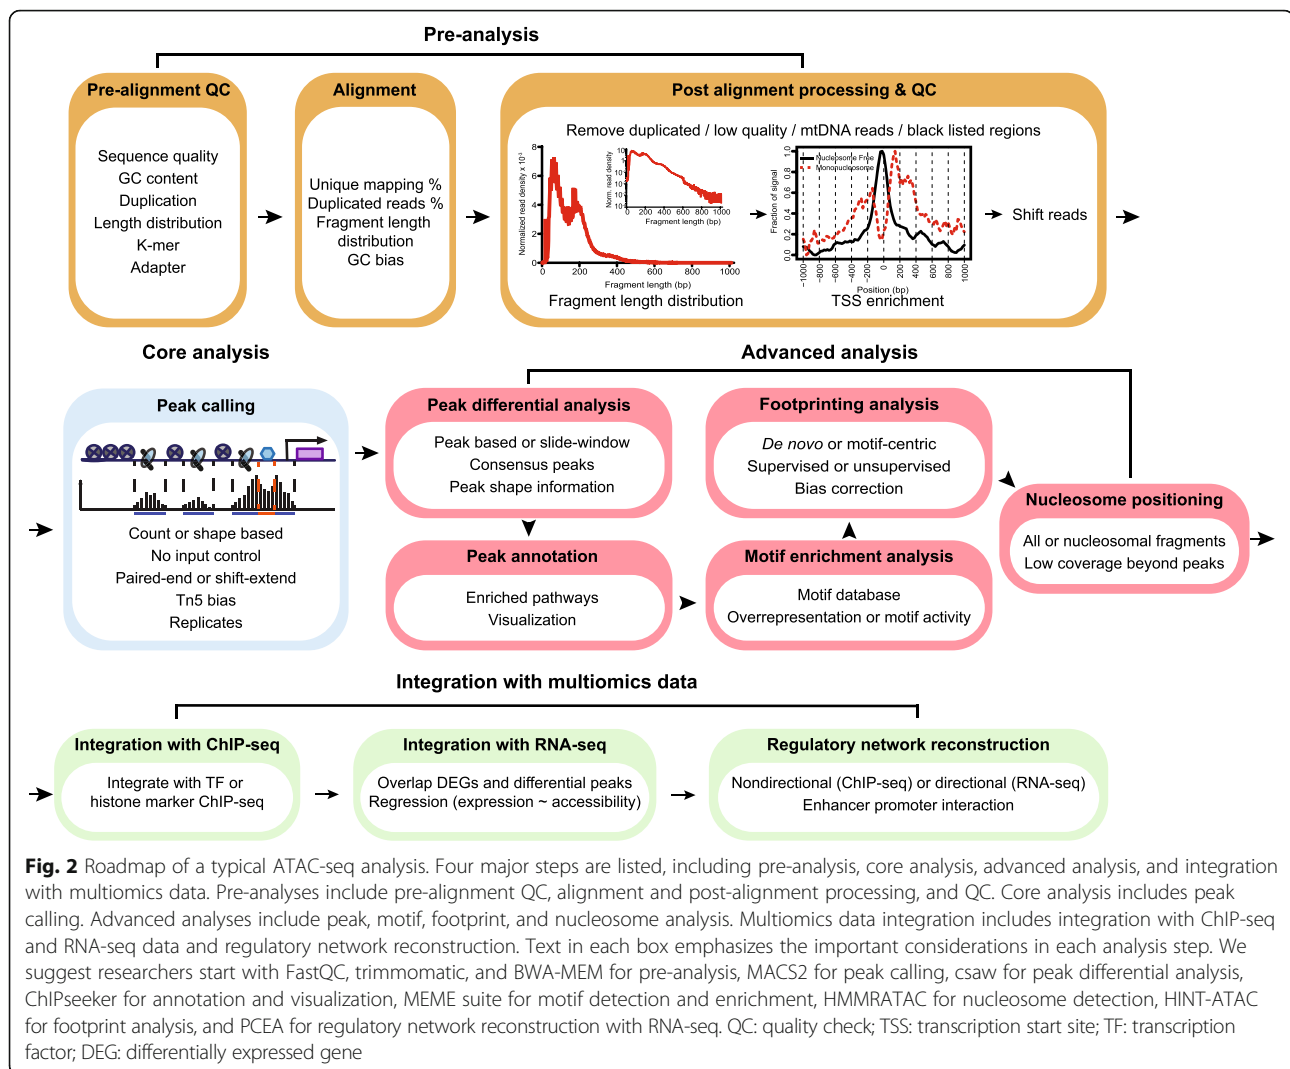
Pre-analysis

Pre-alignment QC

Sequence quality
GC content
Duplication
Length distribution
K-mer
Adapter

Alignment

Unique mapping %
Duplicated reads %
Fragment length distribution
GC bias

Post alignment processing & QC

Remove duplicated / low quality / mtDNA reads / black listed regions

Normalized read density x $10^{-3}$
8
6
4
2
0
0 200 400 600 800 1000
Fragment length (bp)

Norm. read density
0 200 400 600 800 1000
Fragment length (bp)

Fragment length distribution

Fraction of signal
1.0
0.8
0.6
0.4
0.2
0.0
Nucleosome Free
Mononucleosome
-1000 -800 -600 -400 -200 0 200 400 600 800 1000
Position (bp)

TSS enrichment

Shift reads

Core analysis

Peak calling

Count or shape based
No input control
Paired-end or shift-extend
Tn5 bias
Replicates

Advanced analysis

Peak differential analysis

Peak based or slide-window
Consensus peaks
Peak shape information

Footprinting analysis

*De novo* or motif-centric
Supervised or unsupervised
Bias correction

Nucleosome positioning

All or nucleosomal fragments
Low coverage beyond peaks

Peak annotation

Enriched pathways
Visualization

Motif enrichment analysis

Motif database
Overrepresentation or motif activity

Integration with multiomics data

Integration with ChIP-seq

Integrate with TF or histone marker ChIP-seq

Integration with RNA-seq

Overlap DEGs and differential peaks
Regression (expression ~ accessibility)

Regulatory network reconstruction

Nondirectional (ChIP-seq) or directional (RNA-seq)
Enhancer promoter interaction

**Fig. 2** Roadmap of a typical ATAC-seq analysis. Four major steps are listed, including pre-analysis, core analysis, advanced analysis, and integration with multiomics data. Pre-analyses include pre-alignment QC, alignment and post-alignment processing, and QC. Core analysis includes peak calling. Advanced analyses include peak, motif, footprint, and nucleosome analysis. Multiomics data integration includes integration with ChIP-seq and RNA-seq data and regulatory network reconstruction. Text in each box emphasizes the important considerations in each analysis step. We suggest researchers start with FastQC, trimmomatic, and BWA-MEM for pre-analysis, MACS2 for peak calling, csaw for peak differential analysis, ChIPseeker for annotation and visualization, MEME suite for motif detection and enrichment, HMMRATAC for nucleosome detection, HINT-ATAC for footprint analysis, and PCEA for regulatory network reconstruction with RNA-seq. QC: quality check; TSS: transcription start site; TF: transcription factor; DEG: differentially expressed gene